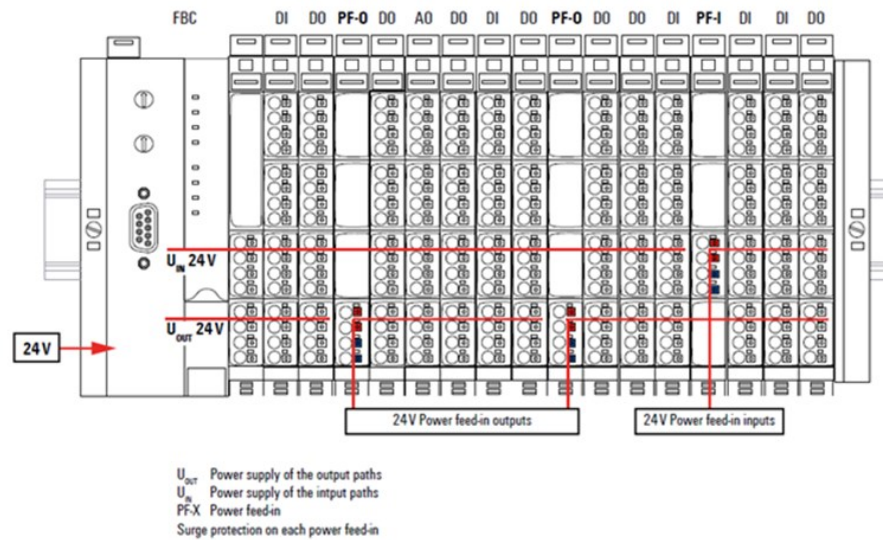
FBC DI DO PF-O DO AO DO DI DO PF-O DO DO DI PF-I DI DI DO

$U_{IN}$ 24 V

$U_{OUT}$ 24 V

24 V

24 V Power feed-in outputs

24 V Power feed-in inputs

$U_{OUT}$ Power supply of the output paths
$U_{IN}$ Power supply of the intput paths
PF-X Power feed-in
Surge protection on each power feed-in